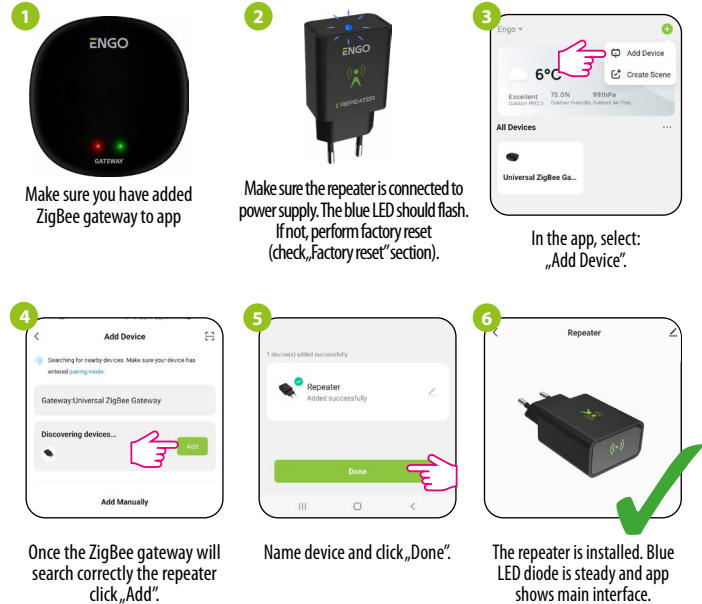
1

ENGO

GATEWAY

Make sure you have added ZigBee gateway to app

2

ENGO

REPEATER

Make sure the repeater is connected to power supply. The blue LED should flash. If not, perform factory reset (check„Factory reset" section).

3

Engo

Add Device

Create Scene

6°C

Excellent Outdoor PM2.5 75.0% Outdoor Humidity 991hPa Outdoor Air Pres...

All Devices

Universal ZigBee Ga...

In the app, select: „Add Device".

4

Add Device

Searching for nearby devices. Make sure your device has entered pairing mode.

Gateway:Universal ZigBee Gateway

Discovering devices...

Add

Add Manually

Once the ZigBee gateway will search correctly the repeater click „Add".

5

1 device(s) added successfully

Repeater

Added successfully

Done

Name device and click „Done".

6

Repeater

The repeater is installed. Blue LED diode is steady and app shows main interface.